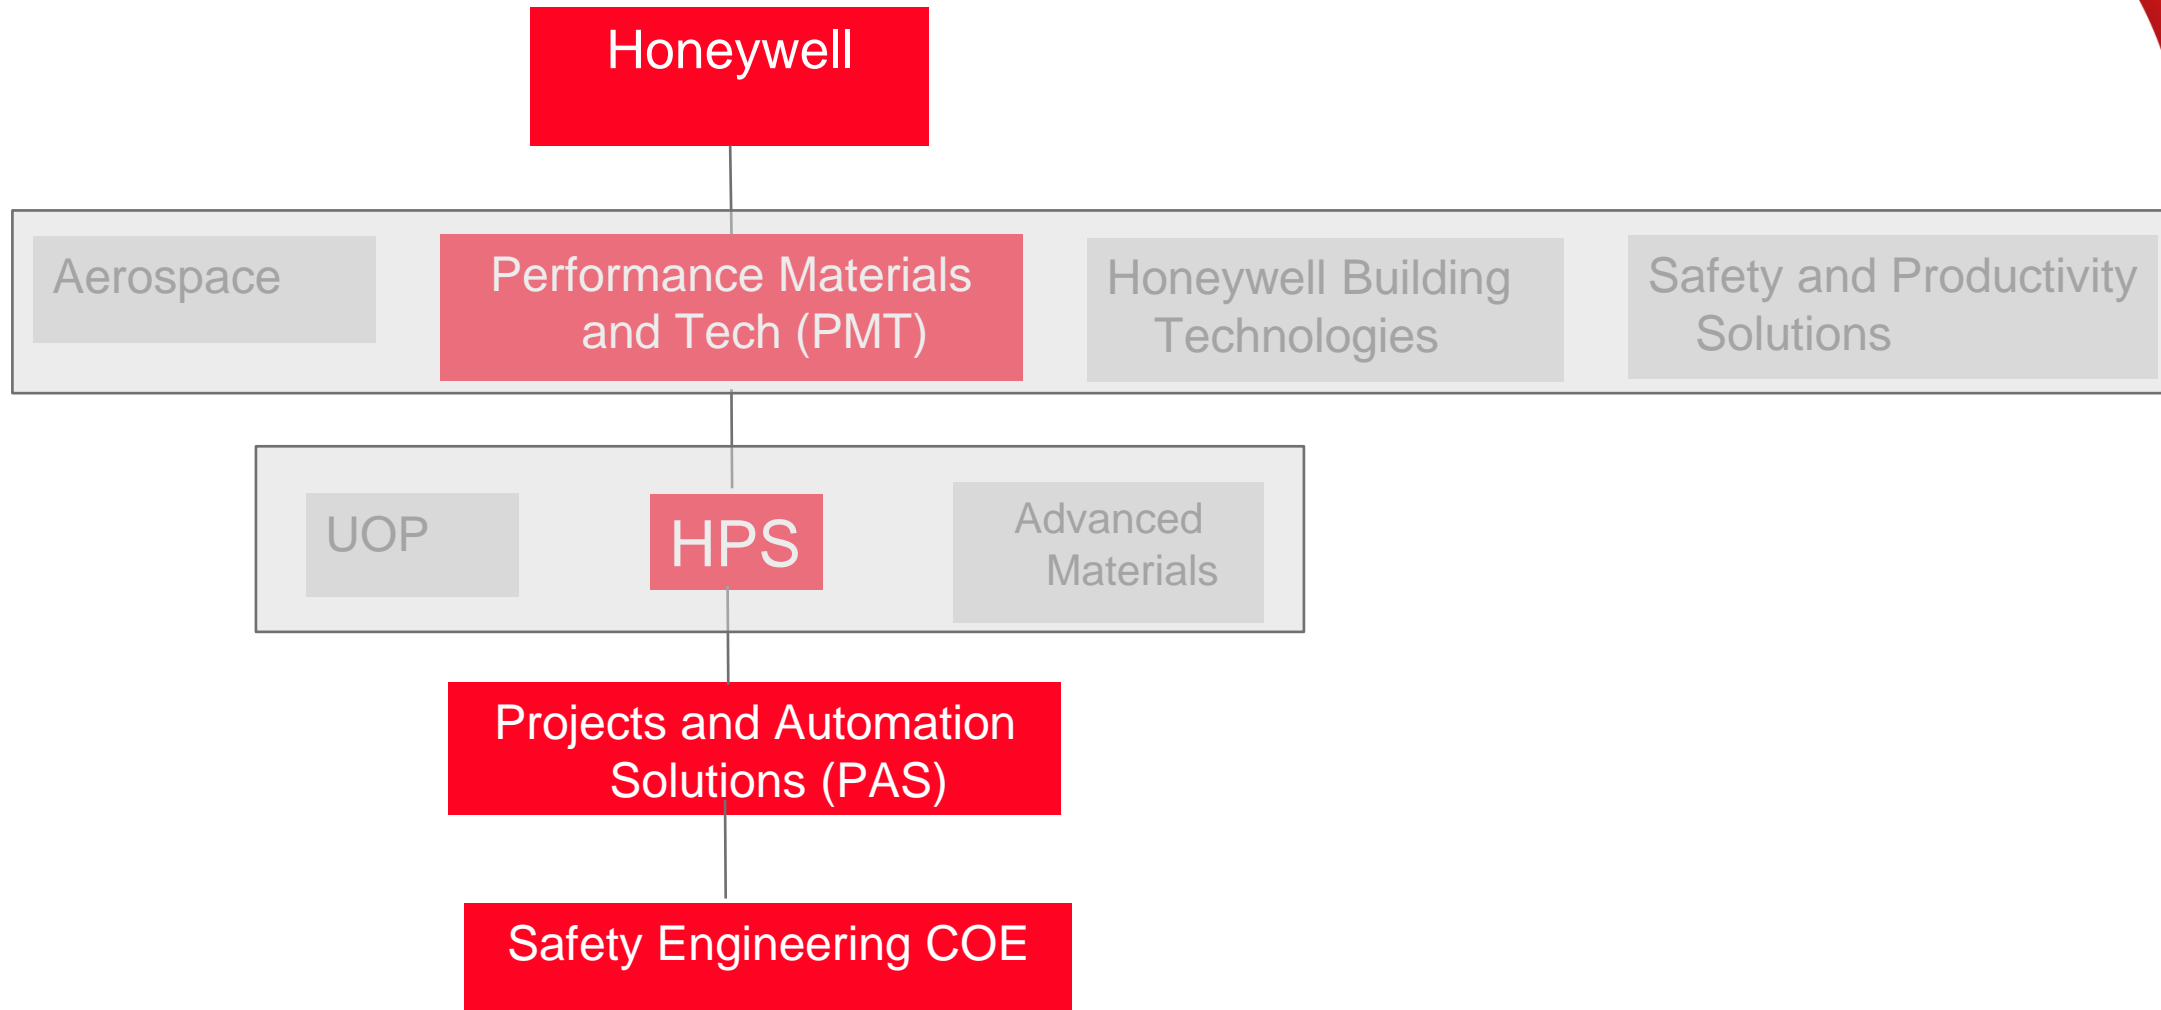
Honeywell

Aerospace

Performance Materials and Tech (PMT)

Honeywell Building Technologies

Safety and Productivity Solutions

UOP

HPS

Advanced Materials

Projects and Automation Solutions (PAS)

Safety Engineering COE